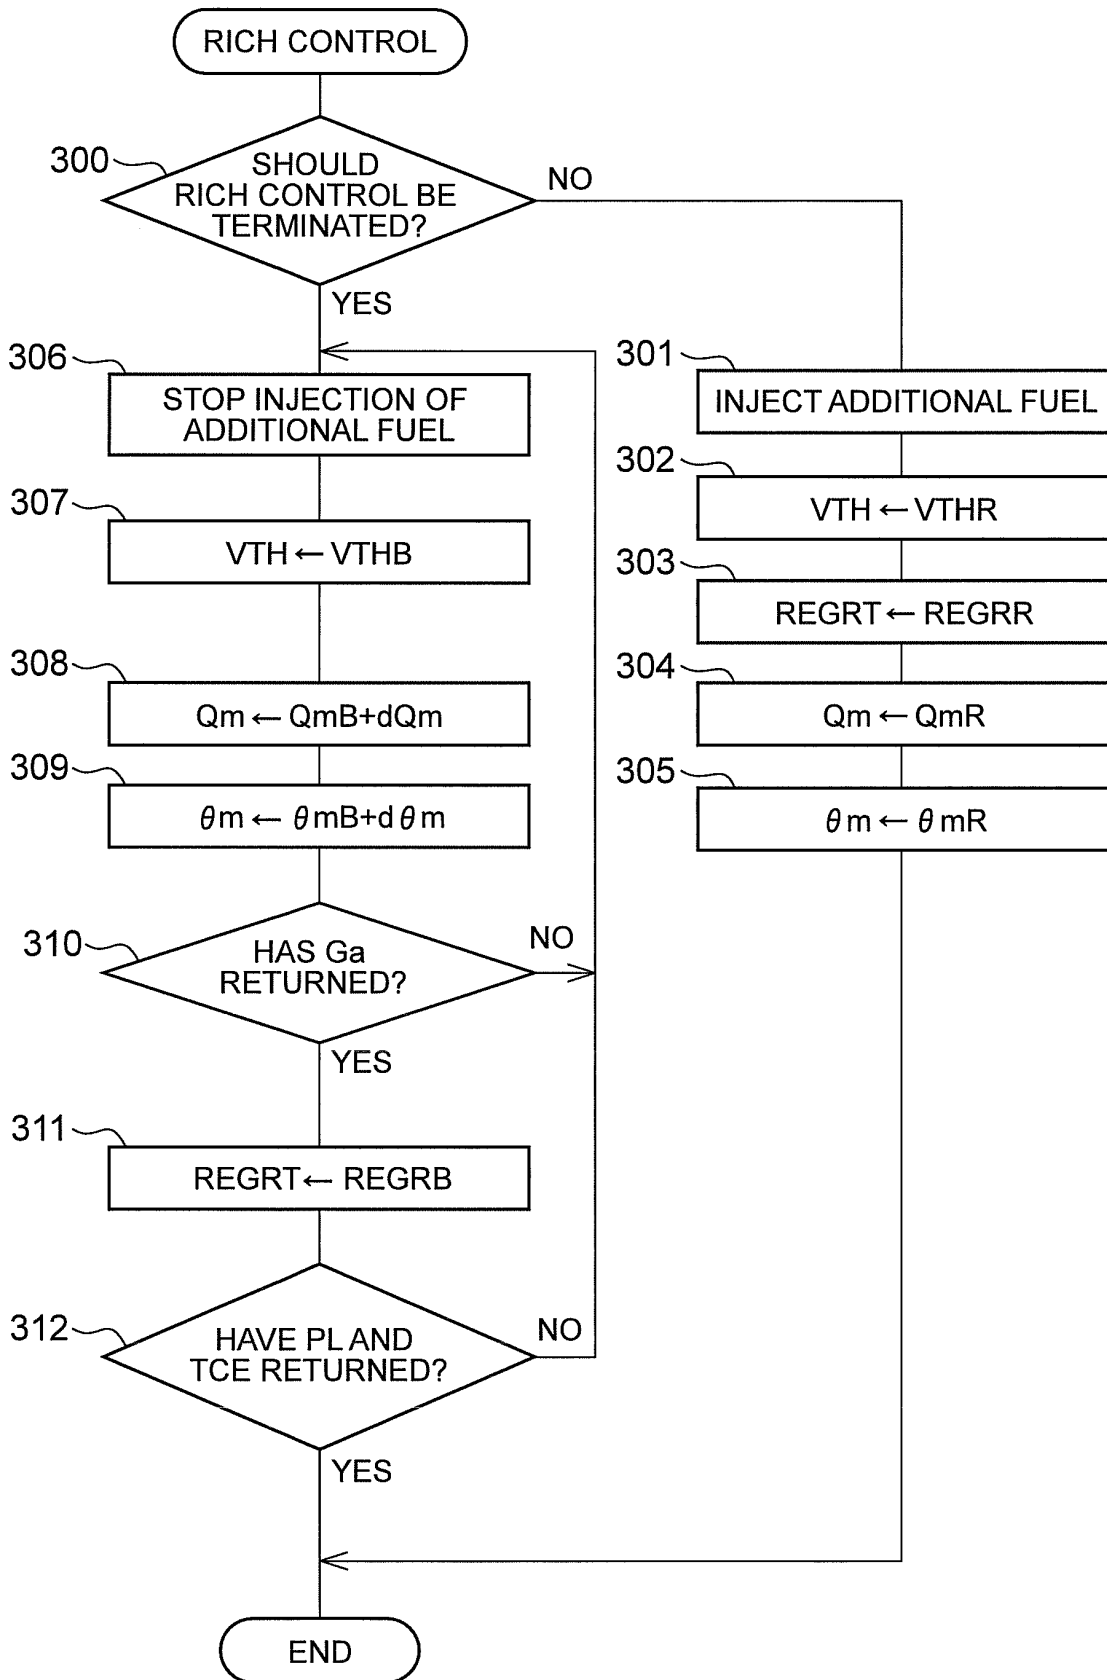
RICH CONTROL

300 SHOULD RICH CONTROL BE TERMINATED?

NO

YES

306 STOP INJECTION OF ADDITIONAL FUEL

301 INJECT ADDITIONAL FUEL

302 VTH ← VTHR

307 VTH ← VTHB

303 REGRT ← REGRR

304 Qm ← QmR

308 Qm ← QmB+dQm

305 $\theta$m ← $\theta$mR

309 $\theta$m ← $\theta$mB+d$\theta$m

310 HAS Ga RETURNED?

NO

YES

311 REGRT ← REGRB

312 HAVE PL AND TCE RETURNED?

NO

YES

END